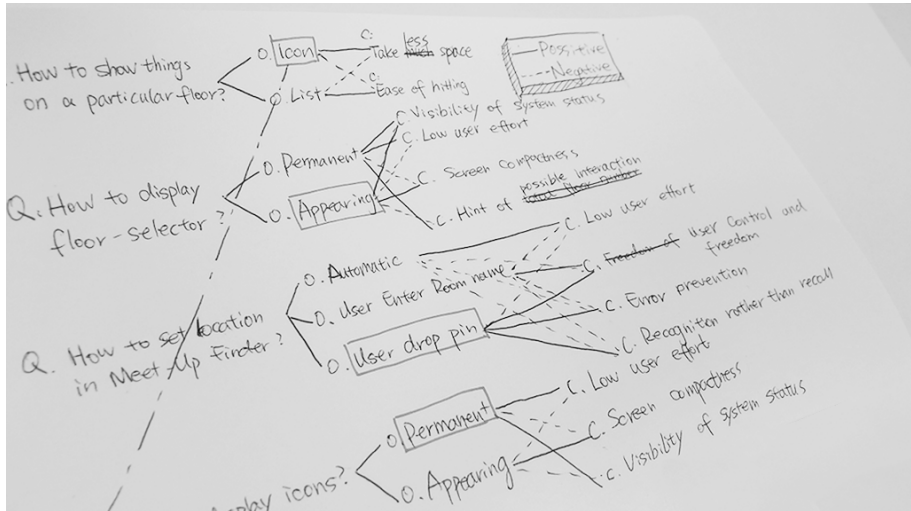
. How to show things on a particular floor?

O. Icon
O. List

C. Take less ~~much~~ space
C. Ease of hitting

Positive
Negative

O. Permanent
O. Appearing

C. Visibility of system status
C. Low user effort
C. Screen compactness
C. Hint of possible interaction ~~total floor number~~

Q. How to display floor-selector?

O. Automatic
O. User Enter Room name
O. User drop pin

C. Low user effort
C. ~~Freedom of~~ User Control and freedom
C. Error prevention
C. Recognition rather than recall
C. Low user effort

Q. How to set location in Meet-Up Finder?

O. Permanent
O. Appearing

C. Low user effort
C. Screen compactness
C. Visibility of system status

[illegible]play icons?